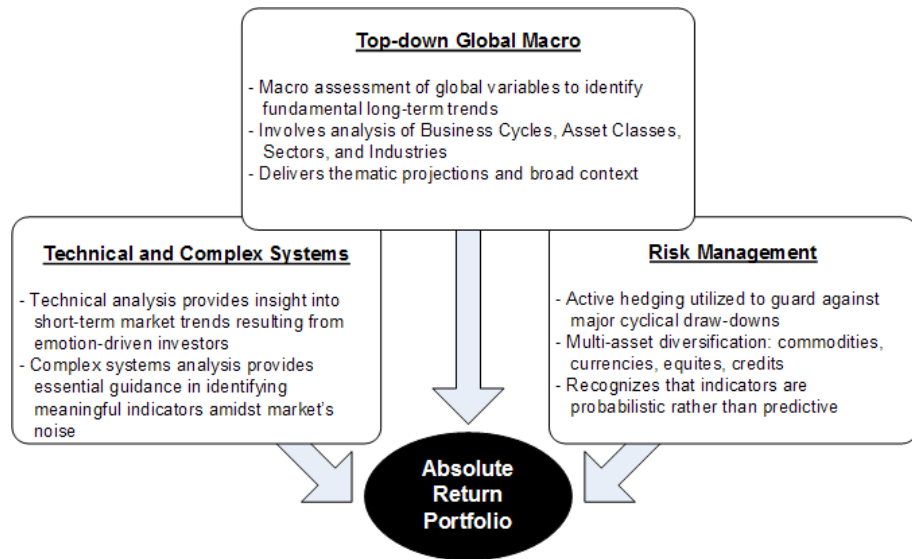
Top-down Global Macro

- Macro assessment of global variables to identify fundamental long-term trends
- Involves analysis of Business Cycles, Asset Classes, Sectors, and Industries
- Delivers thematic projections and broad context

Technical and Complex Systems

- Technical analysis provides insight into short-term market trends resulting from emotion-driven investors
- Complex systems analysis provides essential guidance in identifying meaningful indicators amidst market's noise

Risk Management

- Active hedging utilized to guard against major cyclical draw-downs
- Multi-asset diversification: commodities, currencies, equites, credits
- Recognizes that indicators are probabilistic rather than predictive

Absolute Return Portfolio